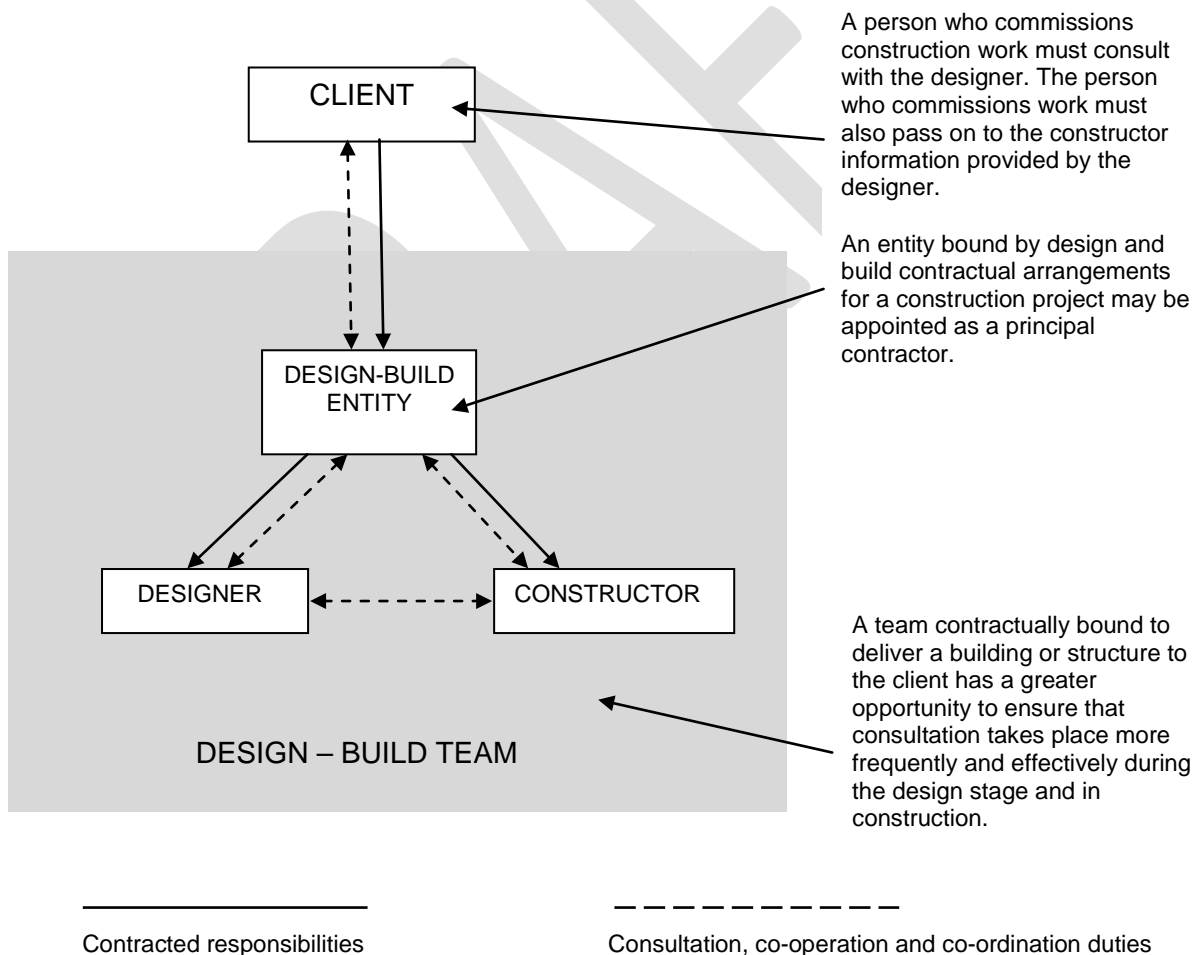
CLIENT

A person who commissions construction work must consult with the designer. The person who commissions work must also pass on to the constructor information provided by the designer.

An entity bound by design and build contractual arrangements for a construction project may be appointed as a principal contractor.

DESIGN-BUILD ENTITY

DESIGNER

CONSTRUCTOR

A team contractually bound to deliver a building or structure to the client has a greater opportunity to ensure that consultation takes place more frequently and effectively during the design stage and in construction.

DESIGN – BUILD TEAM

Contracted responsibilities

Consultation, co-operation and co-ordination duties